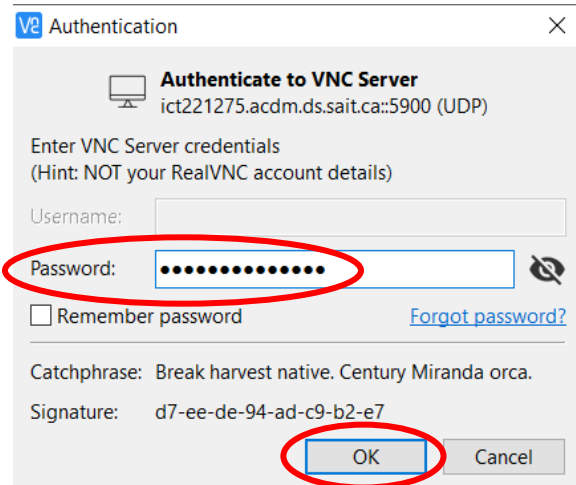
V2 Authentication ×

Authenticate to VNC Server
ict221275.acdm.ds.sait.ca::5900 (UDP)

Enter VNC Server credentials
(Hint: NOT your RealVNC account details)

Username:

Password: ••••••••••••••

Remember password

Forgot password?

Catchphrase: Break harvest native. Century Miranda orca.

Signature: d7-ee-de-94-ad-c9-b2-e7

OK

Cancel